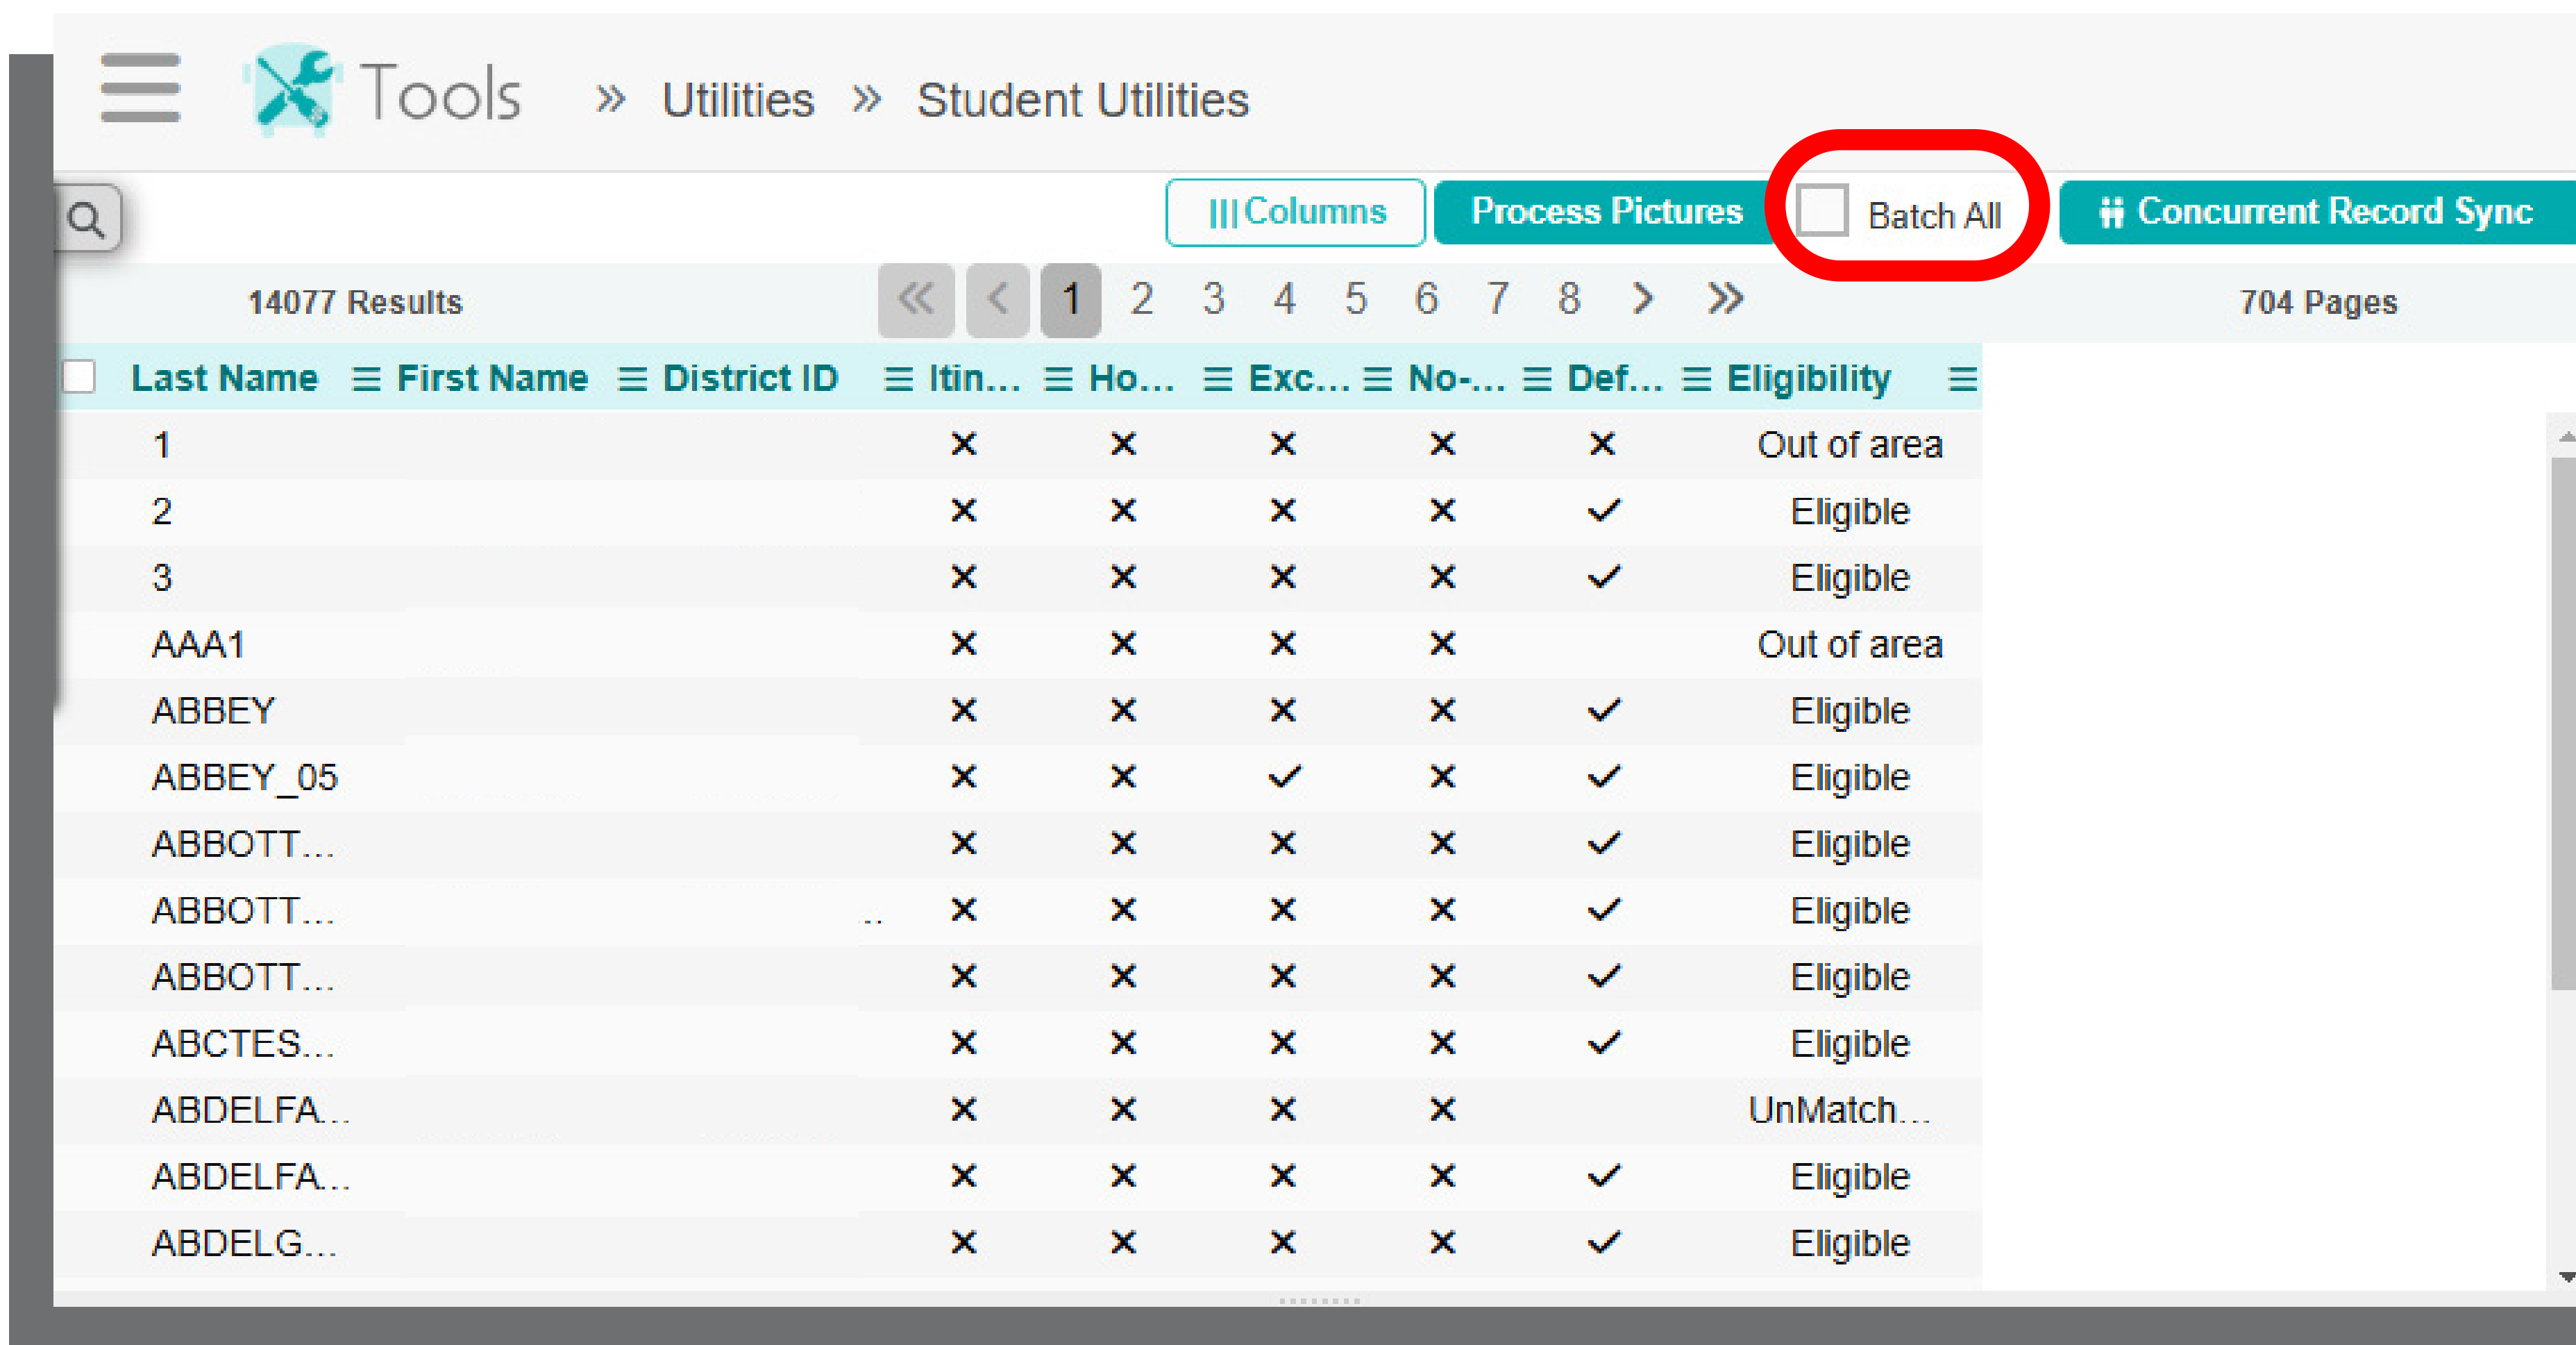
Tools » Utilities » Student Utilities

Columns Process Pictures Batch All Concurrent Record Sync

14077 Results « ‹ 1 2 3 4 5 6 7 8 › » 704 Pages

| Last Name | First Name | District ID | Itin... | Ho... | Exc... | No-... | Def... | Eligibility |
|---|---|---|---|---|---|---|---|---|
| 1 | | | × | × | × | × | × | Out of area |
| 2 | | | × | × | × | × | ✓ | Eligible |
| 3 | | | × | × | × | × | ✓ | Eligible |
| AAA1 | | | × | × | × | × | | Out of area |
| ABBEY | | | × | × | × | × | ✓ | Eligible |
| ABBEY_05 | | | × | × | ✓ | × | ✓ | Eligible |
| ABBOTT... | | | × | × | × | × | ✓ | Eligible |
| ABBOTT... | | .. | × | × | × | × | ✓ | Eligible |
| ABBOTT... | | | × | × | × | × | ✓ | Eligible |
| ABCTES... | | | × | × | × | × | ✓ | Eligible |
| ABDELFA... | | | × | × | × | × | | UnMatch... |
| ABDELFA... | | | × | × | × | × | ✓ | Eligible |
| ABDELG... | | | × | × | × | × | ✓ | Eligible |